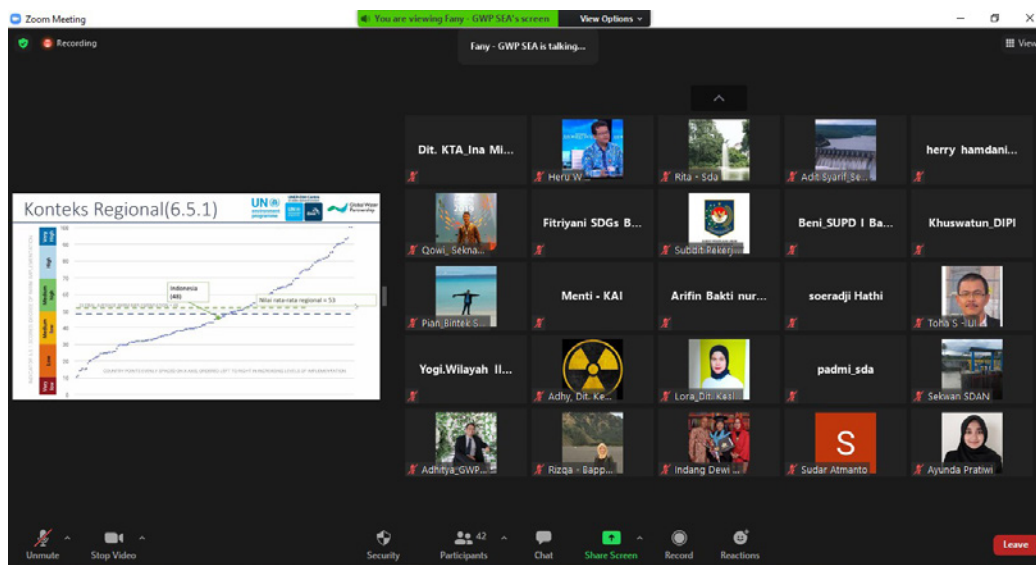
Zoom Meeting

You are viewing Fany - GWP SEA's screen

View Options

Recording

Fany - GWP SEA is talking...

View

Konteks Regional(6.5.1)

UN environment programme

Global Water Partnership

Very high

High

Medium high

Medium low

Low

Very low

Indonesia (48)

Nilai rata-rata regional = 53

COUNTRY POINTS EVENLY SPACED ON X-AXIS, ORDERED LEFT TO RIGHT IN INCREASING LEVELS OF IMPLEMENTATION

100

90

80

70

60

50

40

30

20

10

Dit. KTA_Ina Mi...

Heru W...

Rita - Sda

Adit Syarif_Se...

herry hamdani...

Qowi_Sekna...

Fitriyani SDGs B...

Subdit Peker...

Beni_SUPD I Ba...

Khuswatun_DIPI

Pian_Bintek S...

Menti - KAI

Arifin Bakti nur...

soeradji Hathi

Toha S - UI

Yogi.Wilayah II...

Adhy, Dit. Ke...

Lora_Dit. Kesl...

padmi_sda

Sekwan SDAN

Adhitya_GWP...

Rizqa - Bapp...

Indang Dewi ...

S

Sudar Atmanto

Ayunda Pratiwi

Unmute

Stop Video

Security

42

Participants

Chat

Share Screen

Record

Reactions

Leave